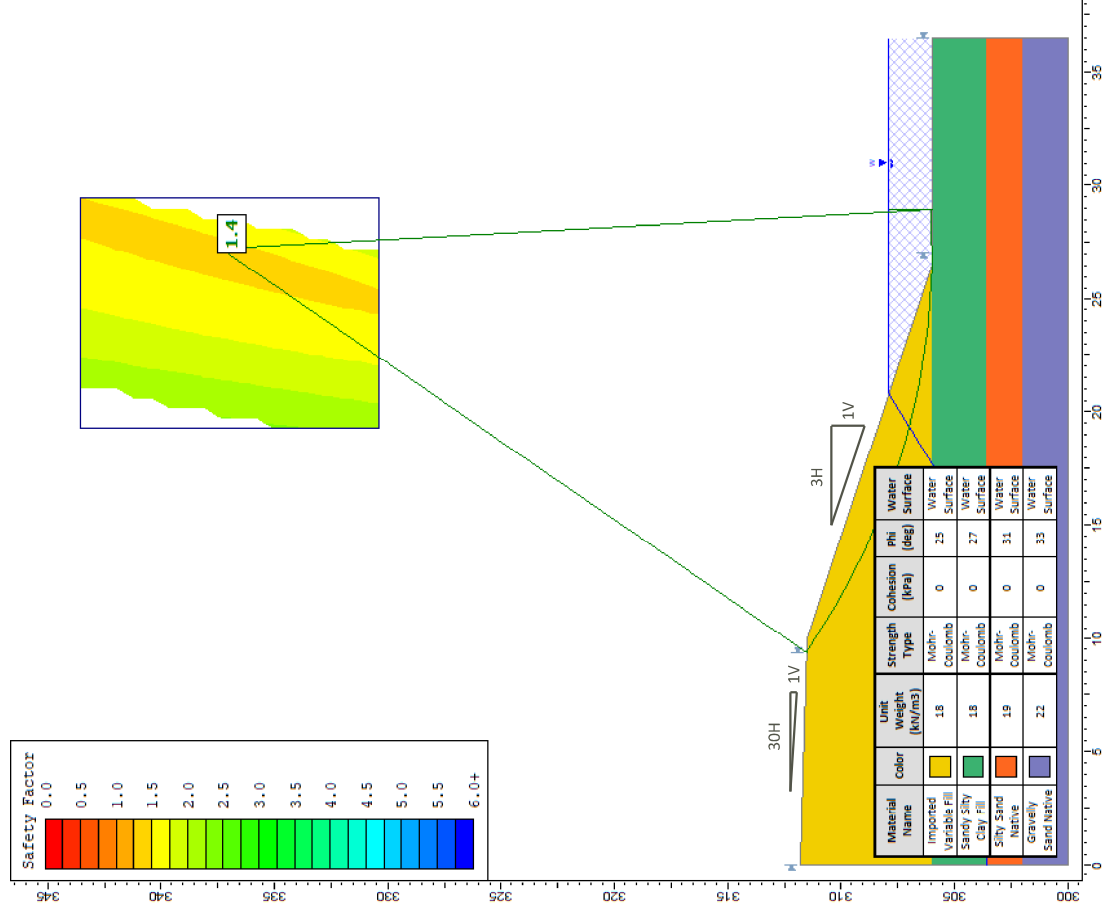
Safety Factor
0.0
0.5
1.0
1.5
2.0
2.5
3.0
3.5
4.0
4.5
5.0
5.5
6.0+

1.4

1V
3H
1V
30H

| Material Name | Color | Unit Weight (kN/m3) | Strength Type | Cohesion (kPa) | Phi (deg) | Water Surface |
|---|---|---|---|---|---|---|
| Imported Variable Fill | | 18 | Mohr-Coulomb | 0 | 25 | Water Surface |
| Sandy Silty Clay Fill | | 18 | Mohr-Coulomb | 0 | 27 | Water Surface |
| Silty Sand Native | | 19 | Mohr-Coulomb | 0 | 31 | Water Surface |
| Gravelly Sand Native | | 22 | Mohr-Coulomb | 0 | 33 | Water Surface |

0
5
10
15
20
25
30
35

345
340
335
330
325
320
315
310
305
300